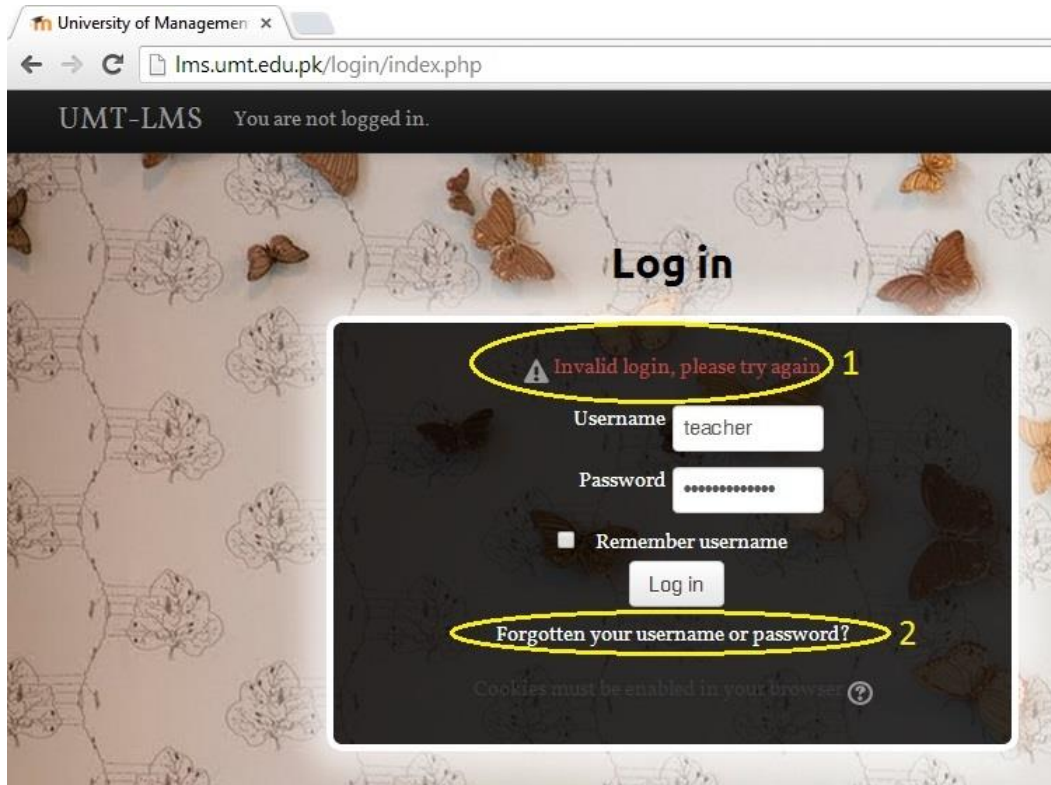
University of Managemen ×

lms.umt.edu.pk/login/index.php

UMT-LMS You are not logged in.

Log in

Invalid login, please try again 1

Username teacher

Password ••••••••••••••

Remember username

Log in

Forgotten your username or password? 2

Cookies must be enabled in your browser